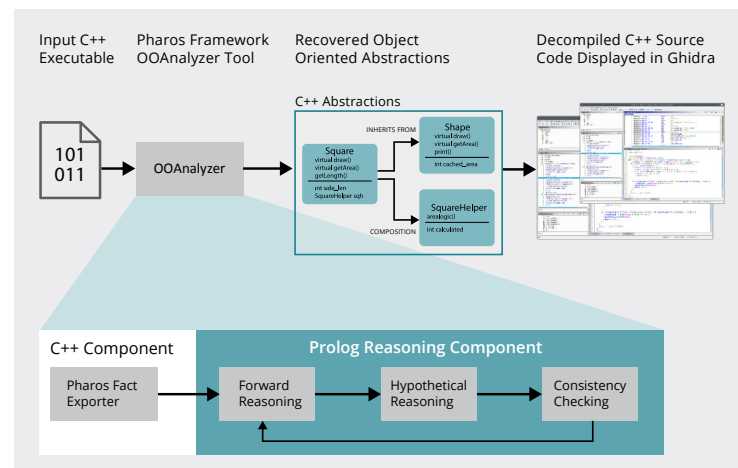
Input C++ Executable

Pharos Framework OOAnalyzer Tool

Recovered Object Oriented Abstractions

Decompiled C++ Source Code Displayed in Ghidra

101
011

OOAnalyzer

C++ Abstractions

INHERITS FROM

Square
virtual draw()
virtual getArea()
getLength()
int side_len
SquareHelper sqh

Shape
virtual draw()
virtual getArea()
print()
int cached_area

SquareHelper
arealogic()
int calculated

COMPOSITION

C++ Component

Pharos Fact Exporter

Prolog Reasoning Component

Forward Reasoning

Hypothetical Reasoning

Consistency Checking